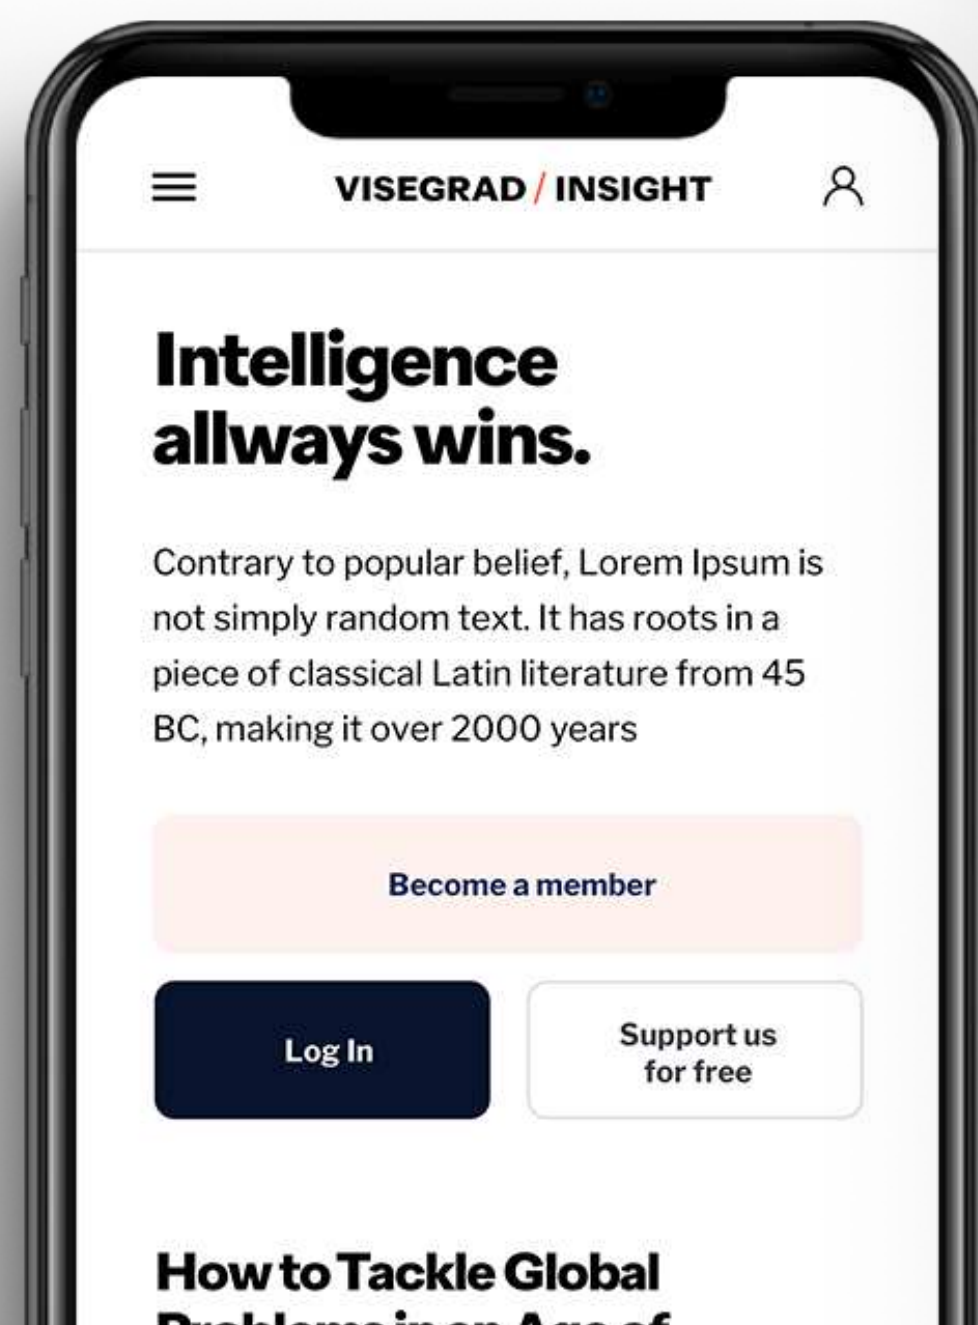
VISEGRAD / INSIGHT

Intelligence allways wins.

Contrary to popular belief, Lorem Ipsum is not simply random text. It has roots in a piece of classical Latin literature from 45 BC, making it over 2000 years

Become a member

Log In

Support us for free

How to Tackle Global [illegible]